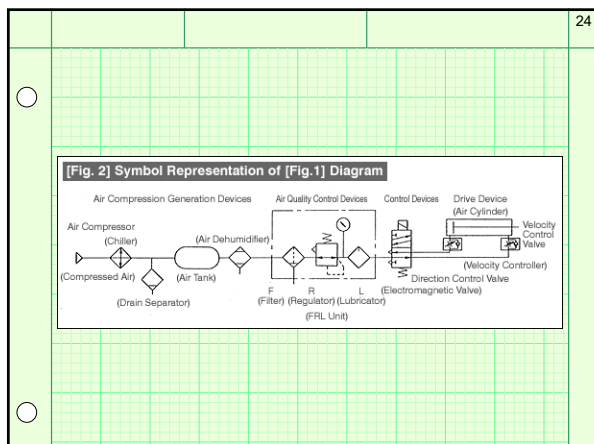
24

[Fig. 2] Symbol Representation of [Fig.1] Diagram

Air Compression Generation Devices

Air Quality Control Devices

Control Devices

Drive Device
(Air Cylinder)

Air Compressor
(Chiller)

(Air Dehumidifier)

Velocity Control Valve

(Compressed Air)

(Air Tank)

(Drain Separator)

F
(Filter)

R
(Regulator)

L
(Lubricator)

(FRL Unit)

Direction Control Valve
(Electromagnetic Valve)

(Velocity Controller)